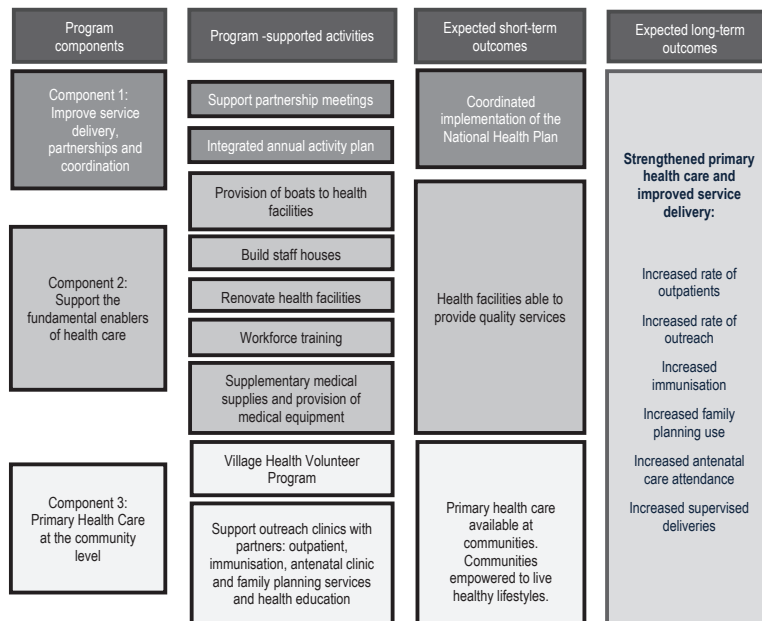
Program components

Program -supported activities

Expected short-term outcomes

Expected long-term outcomes

Component 1: Improve service delivery, partnerships and coordination

Support partnership meetings

Integrated annual activity plan

Coordinated implementation of the National Health Plan

Strengthened primary health care and improved service delivery:

Increased rate of outpatients

Increased rate of outreach

Increased immunisation

Increased family planning use

Increased antenatal care attendance

Increased supervised deliveries

Component 2: Support the fundamental enablers of health care

Provision of boats to health facilities

Build staff houses

Renovate health facilities

Workforce training

Supplementary medical supplies and provision of medical equipment

Health facilities able to provide quality services

Component 3: Primary Health Care at the community level

Village Health Volunteer Program

Support outreach clinics with partners: outpatient, immunisation, antenatal clinic and family planning services and health education

Primary health care available at communities. Communities empowered to live healthy lifestyles.